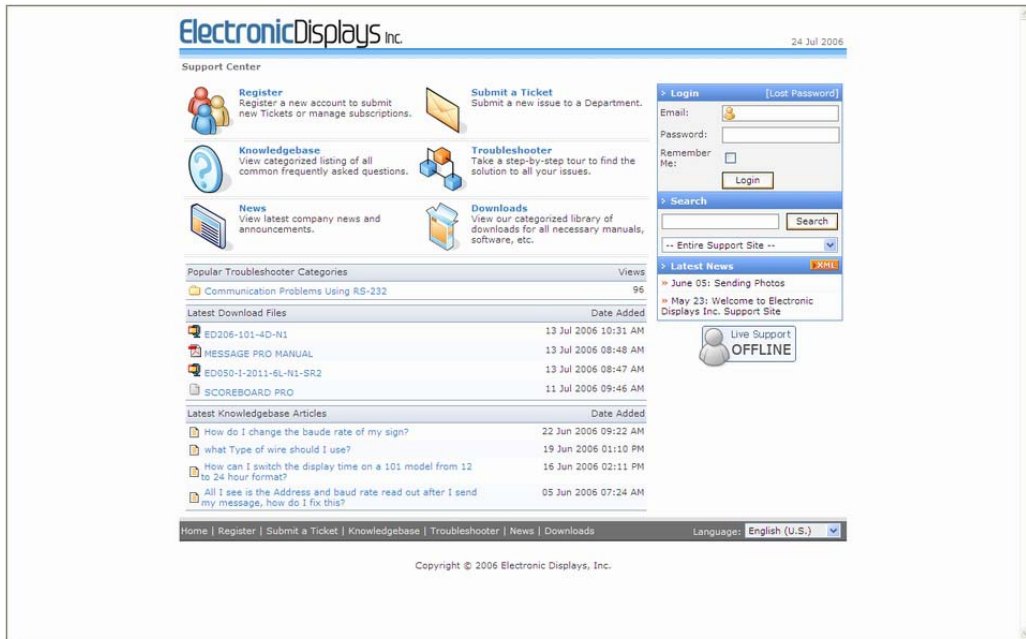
ElectronicDisplays Inc.

24 Jul 2006

Support Center

Register
Register a new account to submit new Tickets or manage subscriptions.

Submit a Ticket
Submit a new issue to a Department.

Knowledgebase
View categorized listing of all common frequently asked questions.

Troubleshooter
Take a step-by-step tour to find the solution to all your issues.

News
View latest company news and announcements.

Downloads
View our categorized library of downloads for all necessary manuals, software, etc.

| Popular Troubleshooter Categories | Views |
|---|---|
| Communication Problems Using RS-232 | 96 |

| Latest Download Files | Date Added |
|---|---|
| ED206-101-4D-N1 | 13 Jul 2006 10:31 AM |
| MESSAGE PRO MANUAL | 13 Jul 2006 08:48 AM |
| ED050-I-2011-6L-N1-SR2 | 13 Jul 2006 08:47 AM |
| SCOREBOARD PRO | 11 Jul 2006 09:46 AM |

| Latest Knowledgebase Articles | Date Added |
|---|---|
| How do I change the baude rate of my sign? | 22 Jun 2006 09:22 AM |
| what Type of wire should I use? | 19 Jun 2006 01:10 PM |
| How can I switch the display time on a 101 model from 12 to 24 hour format? | 16 Jun 2006 02:11 PM |
| All I see is the Address and baud rate read out after I send my message, how do I fix this? | 05 Jun 2006 07:24 AM |

Login [Lost Password]
Email:
Password:
Remember Me:
Login

Search
Search
-- Entire Support Site --

Latest News XML
» June 05: Sending Photos
» May 23: Welcome to Electronic Displays Inc. Support Site

Live Support
OFFLINE

Home | Register | Submit a Ticket | Knowledgebase | Troubleshooter | News | Downloads
Language: English (U.S.)

Copyright © 2006 Electronic Displays, Inc.